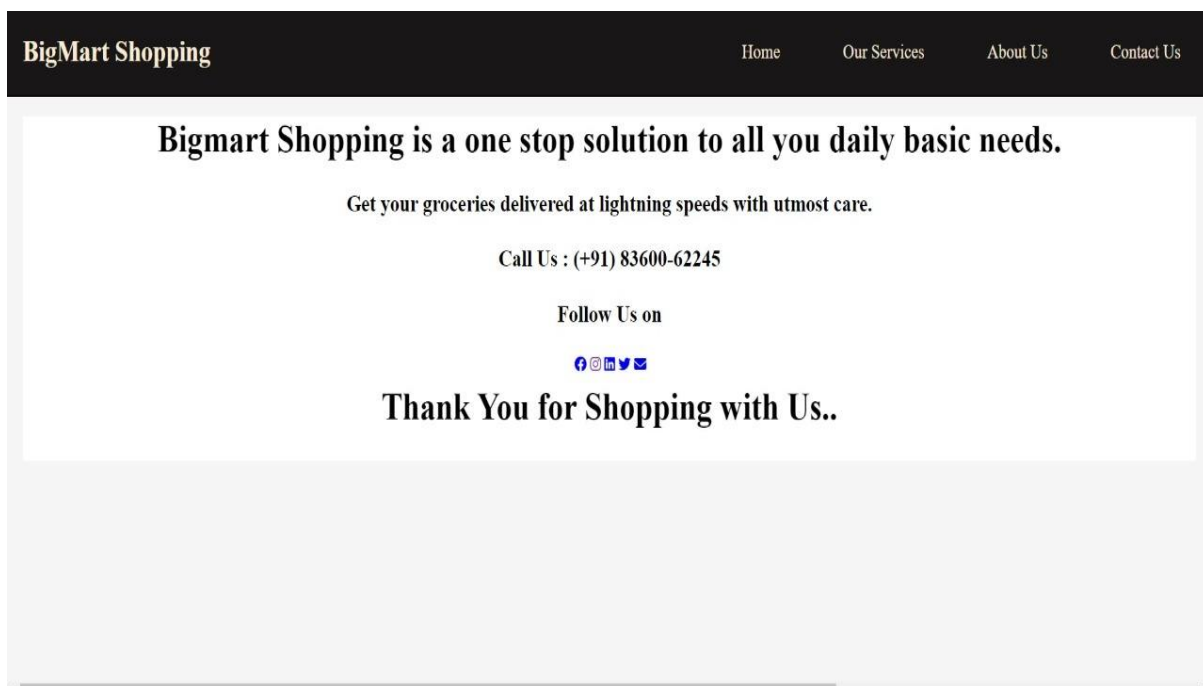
BigMart Shopping

Home Our Services About Us Contact Us

Bigmart Shopping is a one stop solution to all you daily basic needs.

Get your groceries delivered at lightning speeds with utmost care.

Call Us : (+91) 83600-62245

Follow Us on

Thank You for Shopping with Us..